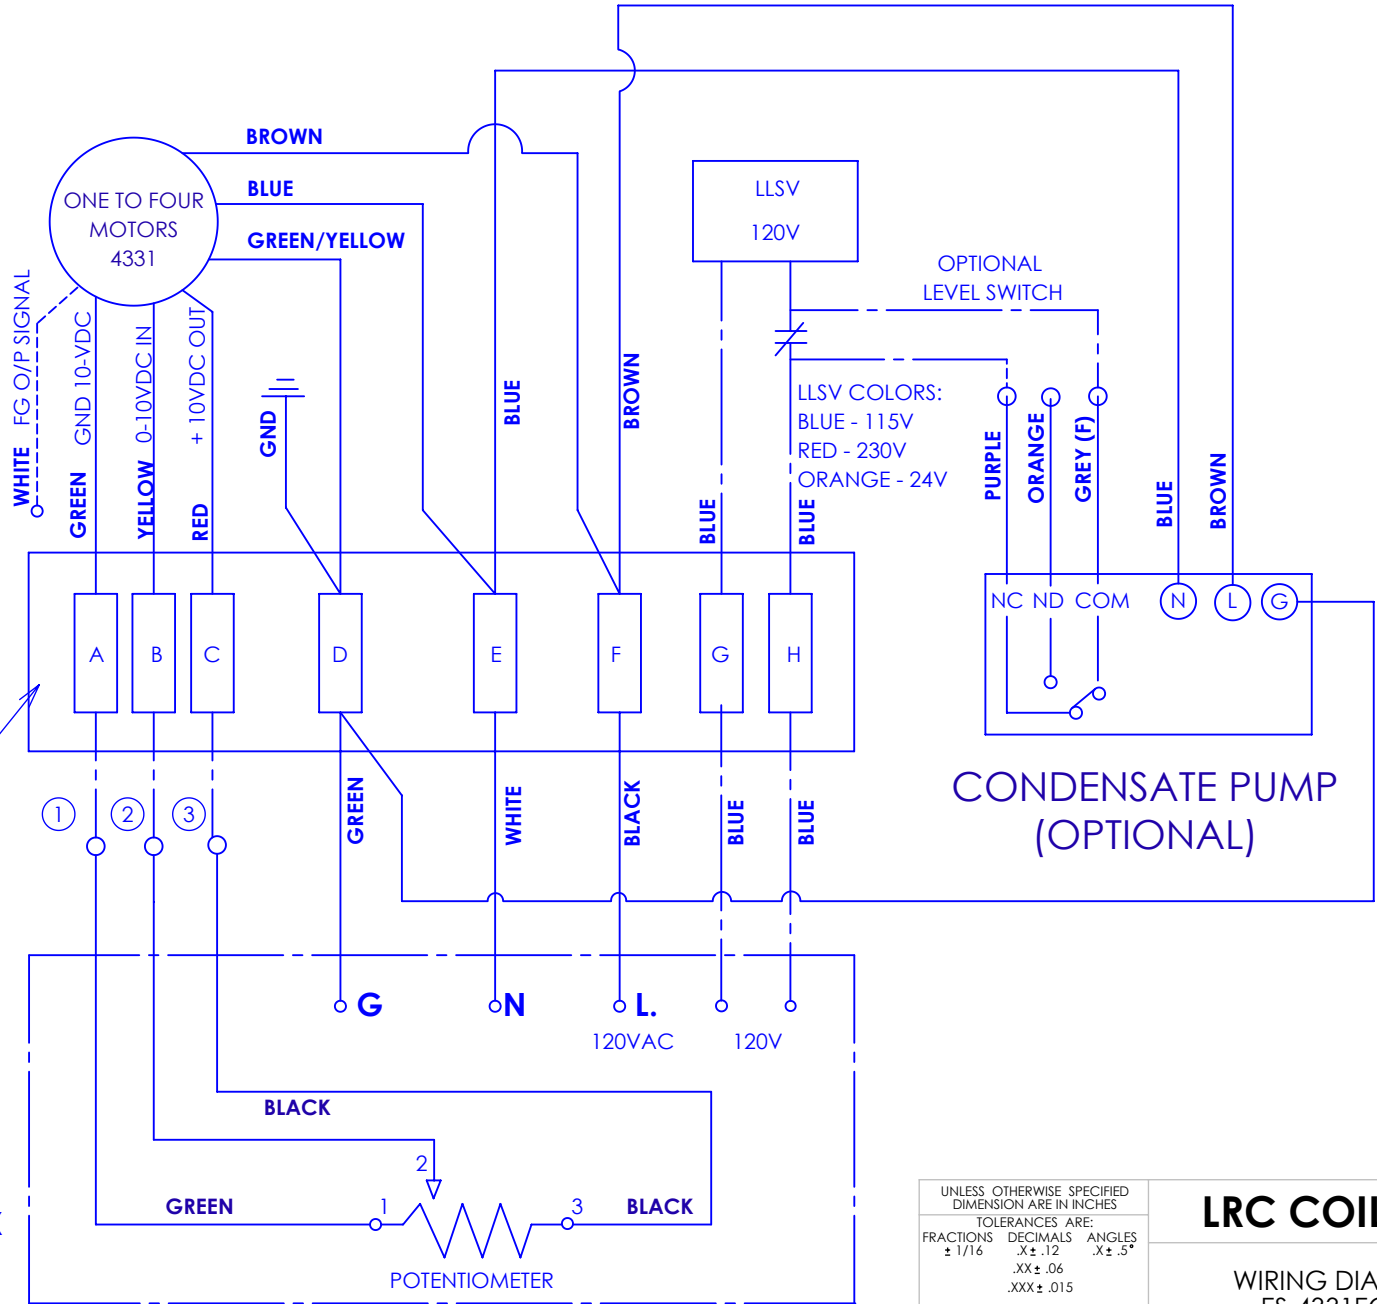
ONE TO FOUR MOTORS 4331

BROWN

BLUE

GREEN/YELLOW

WHITE FG O/P SIGNAL

GREEN GND 10-VDC

YELLOW 0-10VDC IN

RED + 10VDC OUT

GND

BLUE

BROWN

LLSV
120V

OPTIONAL LEVEL SWITCH

LLSV COLORS:
BLUE - 115V
RED - 230V
ORANGE - 24V

BLUE

BLUE

PURPLE

ORANGE

GREY (F)

BLUE

BROWN

NC ND COM N L G

A B C D E F G H

1 2 3

GREEN

WHITE

BLACK

BLUE

BLUE

CONDENSATE PUMP (OPTIONAL)

G N L.

120VAC 120V

BLACK

2

GREEN 1 3 BLACK

POTENTIOMETER

UNLESS OTHERWISE SPECIFIED DIMENSION ARE IN INCHES
TOLERANCES ARE:
| FRACTIONS | DECIMALS | ANGLES |
|---|---|---|
| ± 1/16 | .X ± .12 | .X ± .5° |
| | .XX ± .06 | |
| | .XXX ± .015 | |

LRC COI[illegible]

WIRING DIA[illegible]